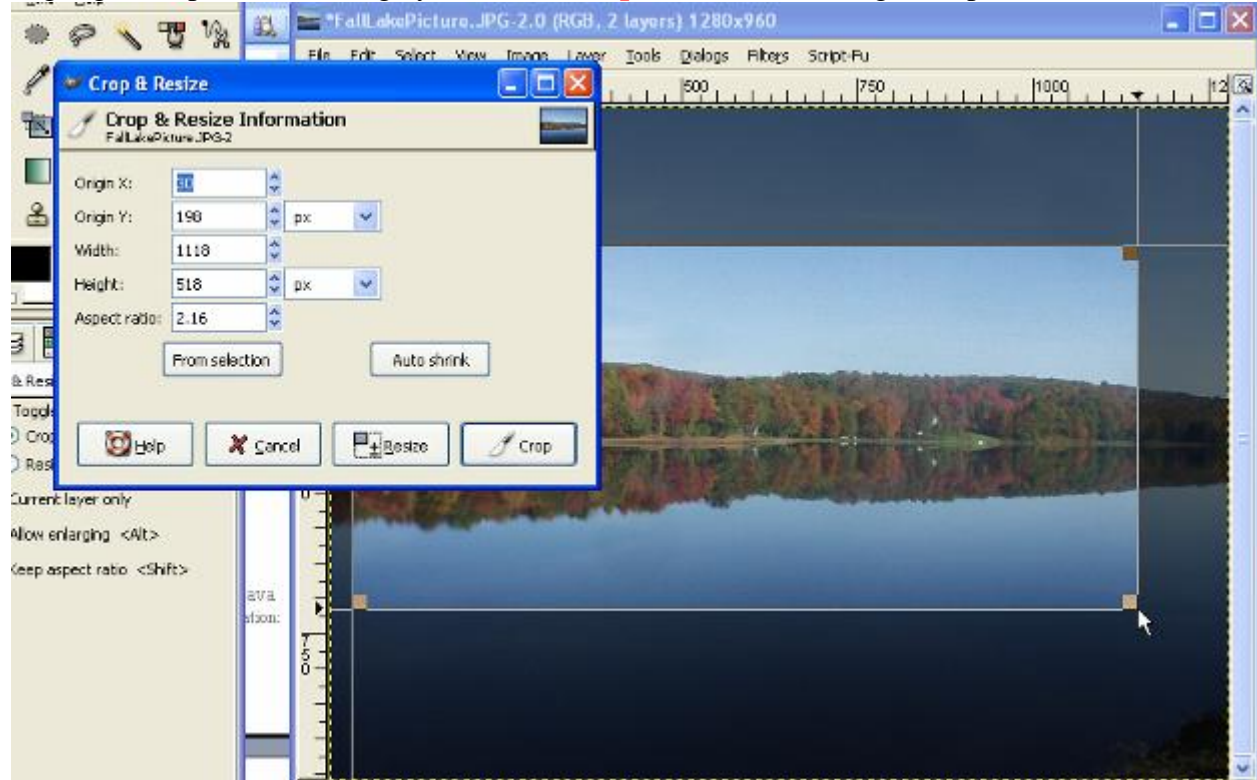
*FallLakePicture.JPG-2.0 (RGB, 2 layers) 1280x960

File Edit Select View Image Layer Tools Dialogs Filters Script-Fu

500 750 1000

Crop & Resize

Crop & Resize Information
FallLakePicture.JPG-2

Origin X: 80
Origin Y: 198 px
Width: 1118
Height: 518 px
Aspect ratio: 2.16

From selection
Auto shrink

Help
Cancel
Resize
Crop

& Res
Toggl
Crop
Res

Current layer only
Allow enlarging <Alt>
Keep aspect ratio <Shift>

ava
ation: